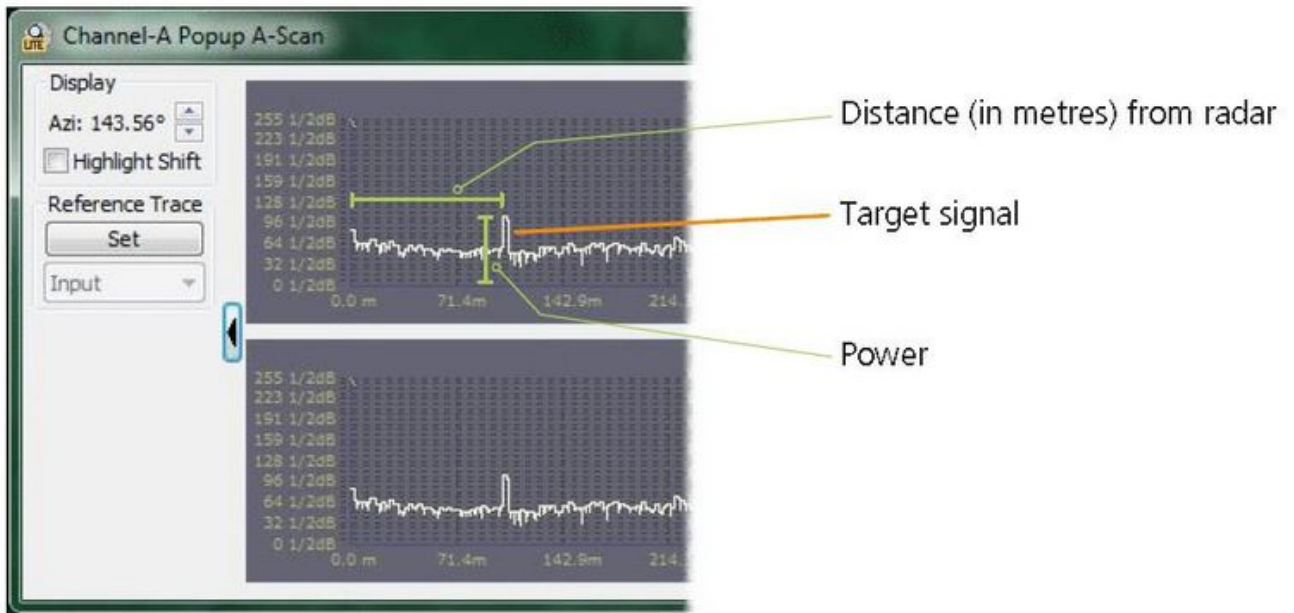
Channel-A Popup A-Scan

Display
Azi: 143.56°
Highlight Shift

Reference Trace
Set
Input

255 1/2dB
223 1/2dB
191 1/2dB
159 1/2dB
128 1/2dB
96 1/2dB
64 1/2dB
32 1/2dB
0 1/2dB
0.0 m
71.4m
142.9m
214.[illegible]

255 1/2dB
223 1/2dB
191 1/2dB
159 1/2dB
128 1/2dB
96 1/2dB
64 1/2dB
32 1/2dB
0 1/2dB
0.0 m
71.4m
142.9m
214.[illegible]

Distance (in metres) from radar

Target signal

Power